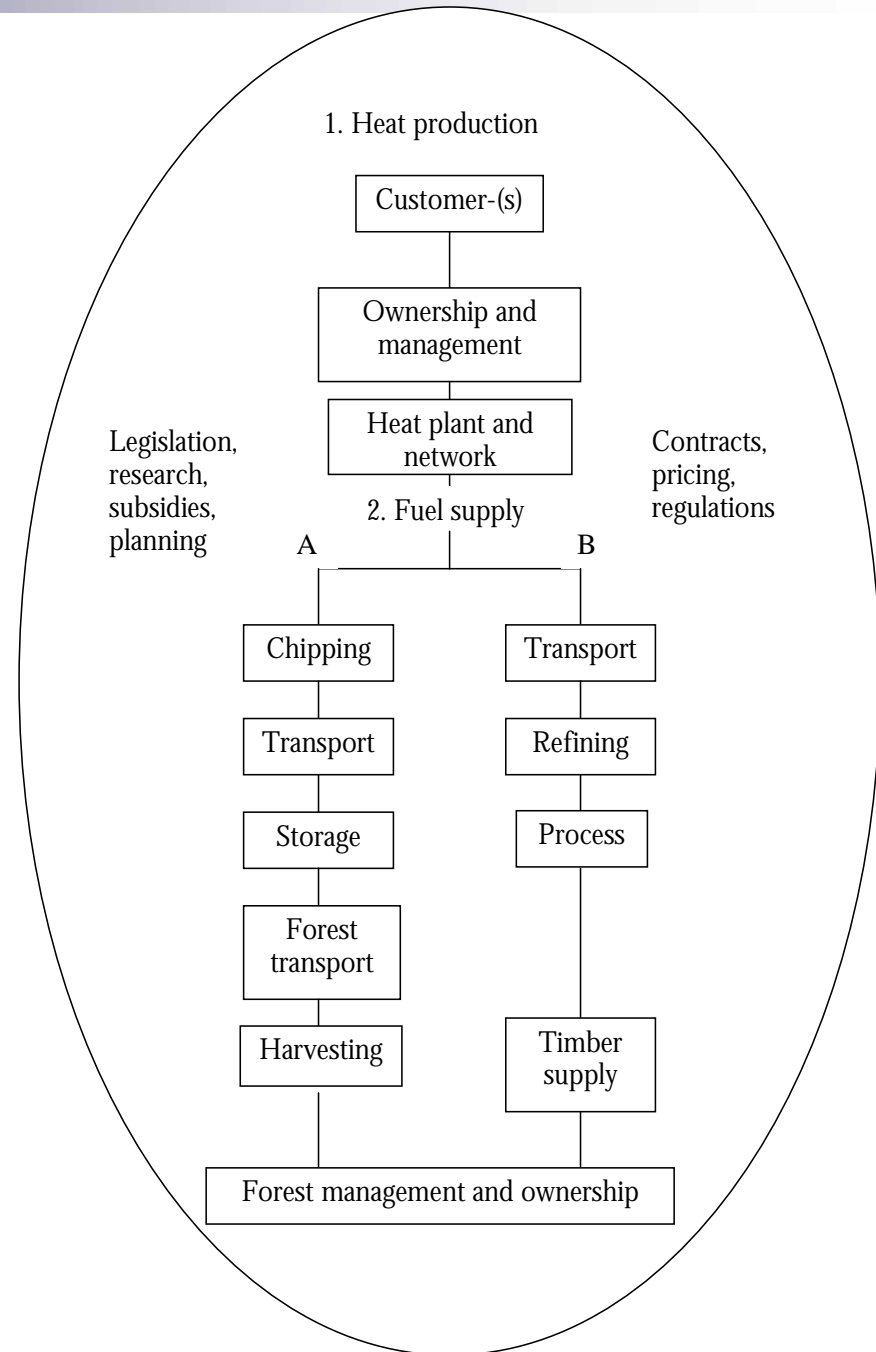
1. Heat production

Customer-(s)

Ownership and management

Heat plant and network

Legislation, research, subsidies, planning

Contracts, pricing, regulations

2. Fuel supply

A

B

Chipping

Transport

Storage

Forest transport

Harvesting

Transport

Refining

Process

Timber supply

Forest management and ownership